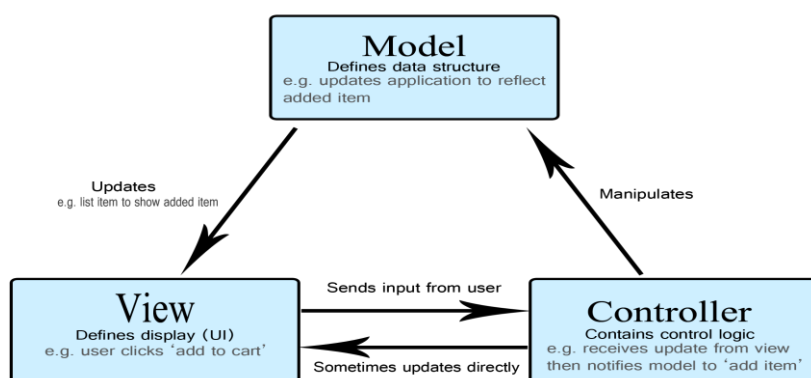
Model
Defines data structure
e.g. updates application to reflect added item

Updates
e.g. list item to show added item

Manipulates

View
Defines display (UI)
e.g. user clicks 'add to cart'

Sends input from user

Sometimes updates directly

Controller
Contains control logic
e.g. receives update from view then notifies model to 'add item'